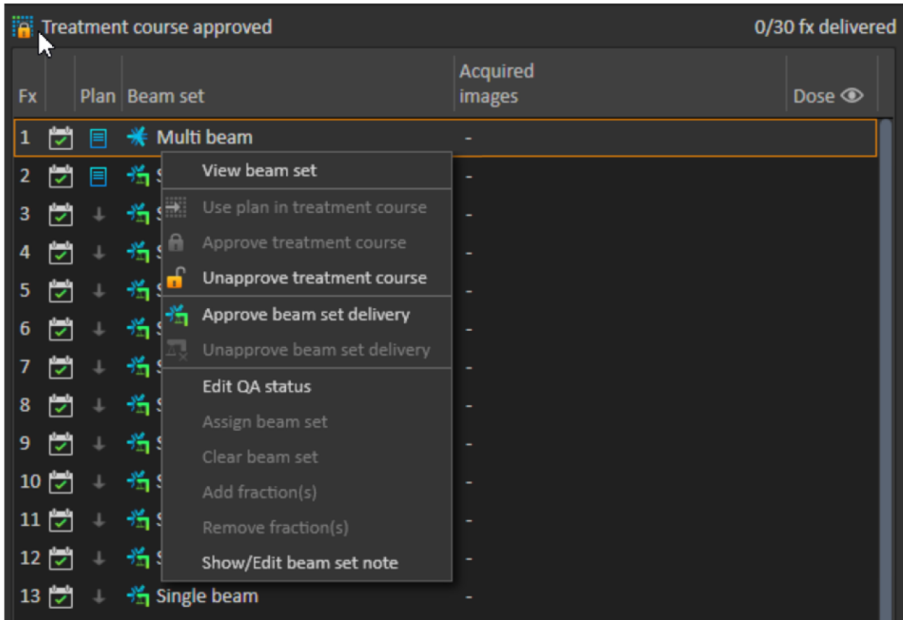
Treatment course approved

0/30 fx delivered

| Fx | | Plan | Beam set | Acquired images | Dose |
|---|---|---|---|---|---|
| 1 | | | Multi beam | - | |
| 2 | | | S | - | |
| 3 | | | S | - | |
| 4 | | | S | - | |
| 5 | | | S | - | |
| 6 | | | S | - | |
| 7 | | | S | - | |
| 8 | | | S | - | |
| 9 | | | S | - | |
| 10 | | | S | - | |
| 11 | | | S | - | |
| 12 | | | S | - | |
| 13 | | | Single beam | - | |

View beam set
Use plan in treatment course
Approve treatment course
Unapprove treatment course
Approve beam set delivery
Unapprove beam set delivery
Edit QA status
Assign beam set
Clear beam set
Add fraction(s)
Remove fraction(s)
Show/Edit beam set note